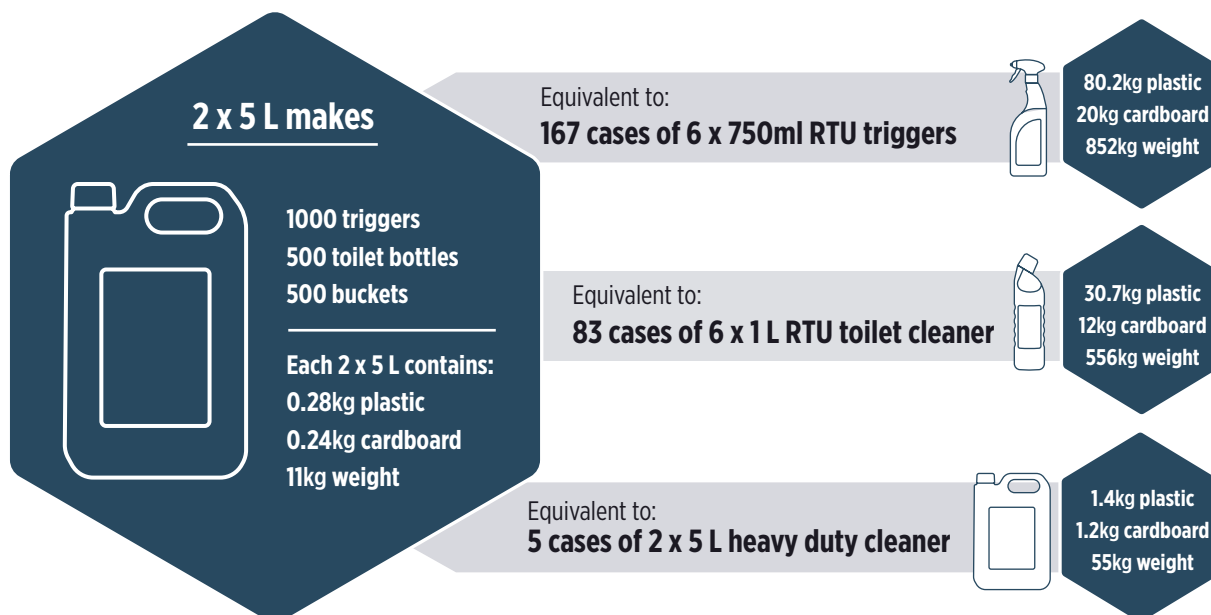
2 x 5 L makes

1000 triggers
500 toilet bottles
500 buckets

Each 2 x 5 L contains:
0.28kg plastic
0.24kg cardboard
11kg weight

Equivalent to:
167 cases of 6 x 750ml RTU triggers

80.2kg plastic
20kg cardboard
852kg weight

Equivalent to:
83 cases of 6 x 1 L RTU toilet cleaner

30.7kg plastic
12kg cardboard
556kg weight

Equivalent to:
5 cases of 2 x 5 L heavy duty cleaner

1.4kg plastic
1.2kg cardboard
55kg weight